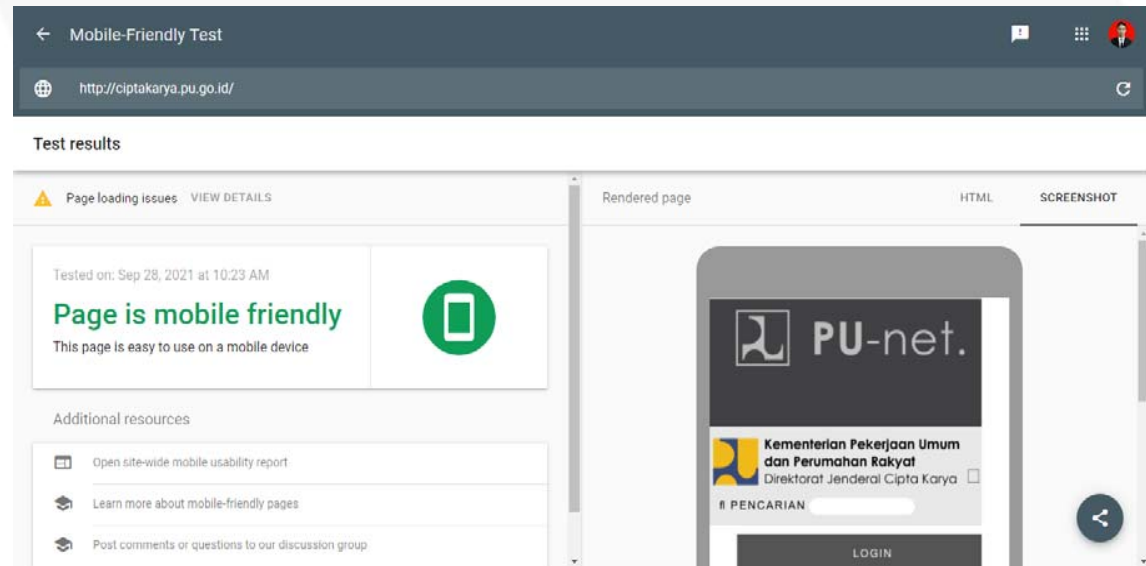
Mobile-Friendly Test

http://ciptakarya.pu.go.id/

Test results

Page loading issues VIEW DETAILS

Rendered page

HTML

SCREENSHOT

Tested on: Sep 28, 2021 at 10:23 AM

Page is mobile friendly

This page is easy to use on a mobile device

Additional resources

Open site-wide mobile usability report

Learn more about mobile-friendly pages

Post comments or questions to our discussion group

PU-net.

Kementerian Pekerjaan Umum dan Perumahan Rakyat

Direktorat Jenderal Cipta Karya

PENCARIAN

LOGIN